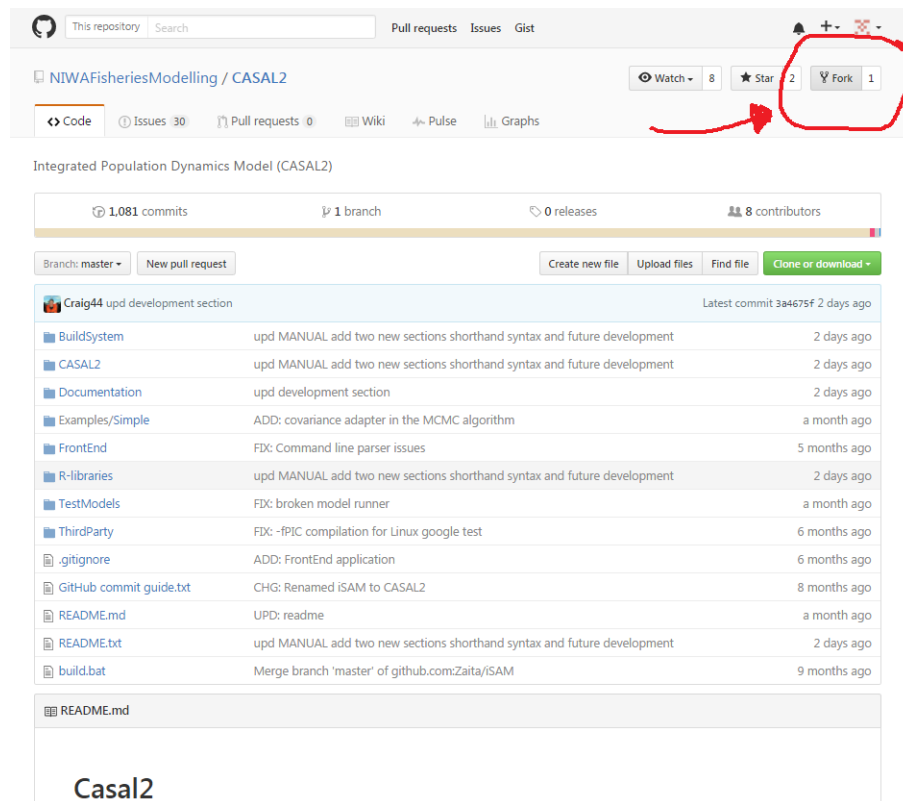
This repository Search Pull requests Issues Gist

NIWAFisheriesModelling / CASAL2

Watch 8 Star 2 Fork 1

Code Issues 30 Pull requests 0 Wiki Pulse Graphs

Integrated Population Dynamics Model (CASAL2)

1,081 commits 1 branch 0 releases 8 contributors

Branch: master New pull request Create new file Upload files Find file Clone or download

Craig44 upd development section Latest commit 3a4675f 2 days ago

| | | |
|---|---|---|
| BuildSystem | upd MANUAL add two new sections shorthand syntax and future development | 2 days ago |
| CASAL2 | upd MANUAL add two new sections shorthand syntax and future development | 2 days ago |
| Documentation | upd development section | 2 days ago |
| Examples/Simple | ADD: covariance adapter in the MCMC algorithm | a month ago |
| FrontEnd | FIX: Command line parser issues | 5 months ago |
| R-libraries | upd MANUAL add two new sections shorthand syntax and future development | 2 days ago |
| TestModels | FIX: broken model runner | a month ago |
| ThirdParty | FIX: -fPIC compilation for Linux google test | 6 months ago |
| .gitignore | ADD: FrontEnd application | 6 months ago |
| GitHub commit guide.txt | CHG: Renamed iSAM to CASAL2 | 8 months ago |
| README.md | UPD: readme | a month ago |
| README.txt | upd MANUAL add two new sections shorthand syntax and future development | 2 days ago |
| build.bat | Merge branch 'master' of github.com:Zaita/iSAM | 9 months ago |

README.md

Casal2